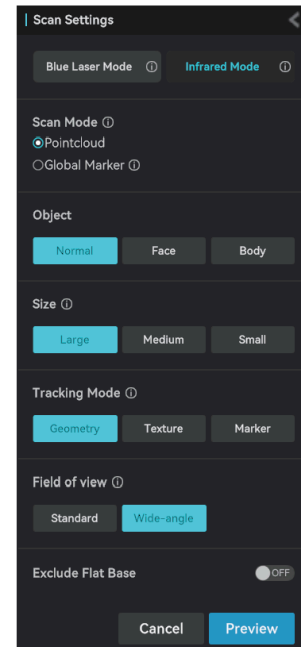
Scan Settings

Blue Laser Mode ⓘ | Infrared Mode ⓘ

Scan Mode ⓘ
Pointcloud
Global Marker ⓘ

Object
Normal | Face | Body

Size ⓘ
Large | Medium | Small

Tracking Mode ⓘ
Geometry | Texture | Marker

Field of view ⓘ
Standard | Wide-angle

Exclude Flat Base
OFF

Cancel | Preview